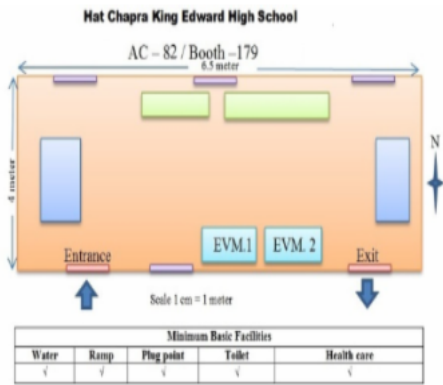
Hat Chapra King Edward High School

AC – 82 / Booth –179

6.5 meter

4 meter

N

EVM.1

EVM. 2

Entrance

Exit

Scale 1 cm = 1 meter

| Minimum Basic Facilities | | | | |
|---|---|---|---|---|
| Water | Ramp | Plug point | Toilet | Health care |
| √ | √ | √ | √ | √ |